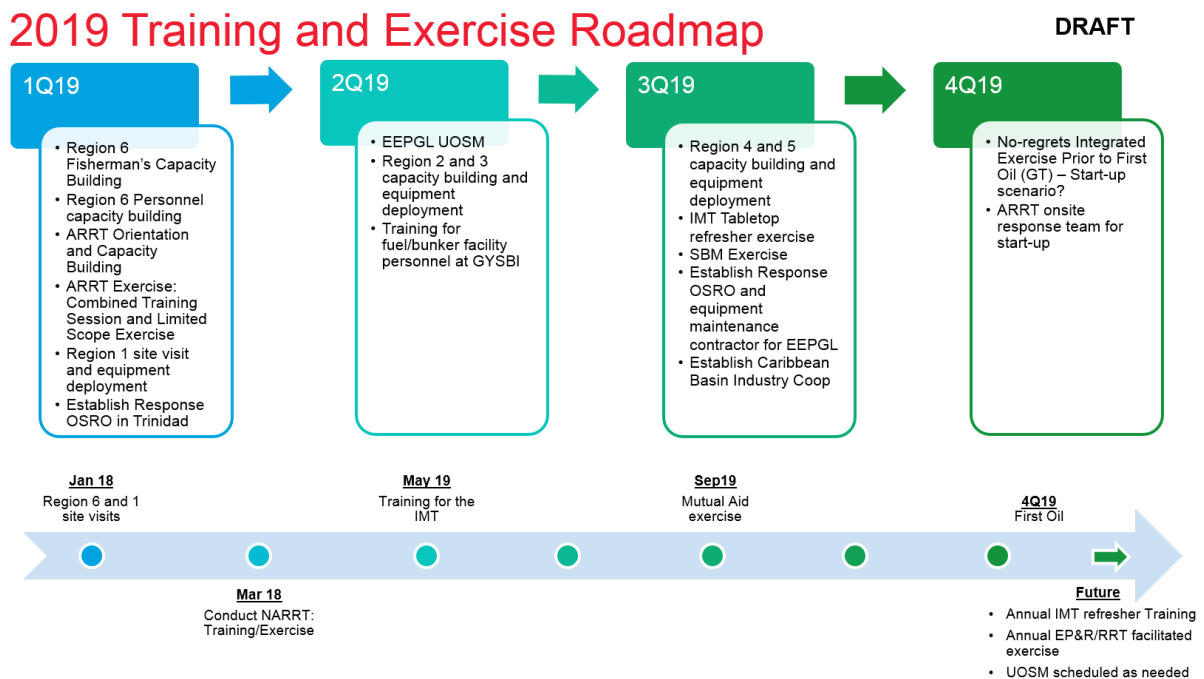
2019 Training and Exercise Roadmap

DRAFT

1Q19

- Region 6 Fisherman's Capacity Building
- Region 6 Personnel capacity building
- ARRT Orientation and Capacity Building
- ARRT Exercise: Combined Training Session and Limited Scope Exercise
- Region 1 site visit and equipment deployment
- Establish Response OSRO in Trinidad

2Q19

- EEPGL UOSM
- Region 2 and 3 capacity building and equipment deployment
- Training for fuel/bunker facility personnel at GYSBI

3Q19

- Region 4 and 5 capacity building and equipment deployment
- IMT Tabletop refresher exercise
- SBM Exercise
- Establish Response OSRO and equipment maintenance contractor for EEPGL
- Establish Caribbean Basin Industry Coop

4Q19

- No-regrets Integrated Exercise Prior to First Oil (GT) – Start-up scenario?
- ARRT onsite response team for start-up

Jan 18
Region 6 and 1 site visits

Mar 18
Conduct NARRT: Training/Exercise

May 19
Training for the IMT

Sep19
Mutual Aid exercise

4Q19
First Oil

Future
- Annual IMT refresher Training
- Annual EP&R/RRT facilitated exercise
- UOSM scheduled as needed